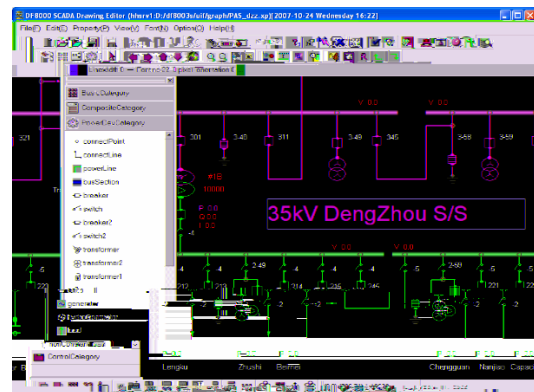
DF8000 SCADA Drawing Editor (hlsrv1:D:/df8003s/ui/graph/PAS_dzz.xp)[2007-10-24 Wednesday 14:22]

File(F) Edit(E) Property(P) View(V) Font(N) Option(O) Help(H)

BasicCategory
CompositeCategory
PowerDevCategory
connectPoint
connectLine
powerLine
busSection
breaker
switch
breaker2
switch2
transformer
transformer2
transformer1
generator
ControlCategory

35kV DengZhou S/S

321
301
340
311
349
345
359
V 00
V 00
V 20
V 00
249
289
1221

Lengjiu
Zhushi
Beifei
Chengguan
Nanjiao
Capaci